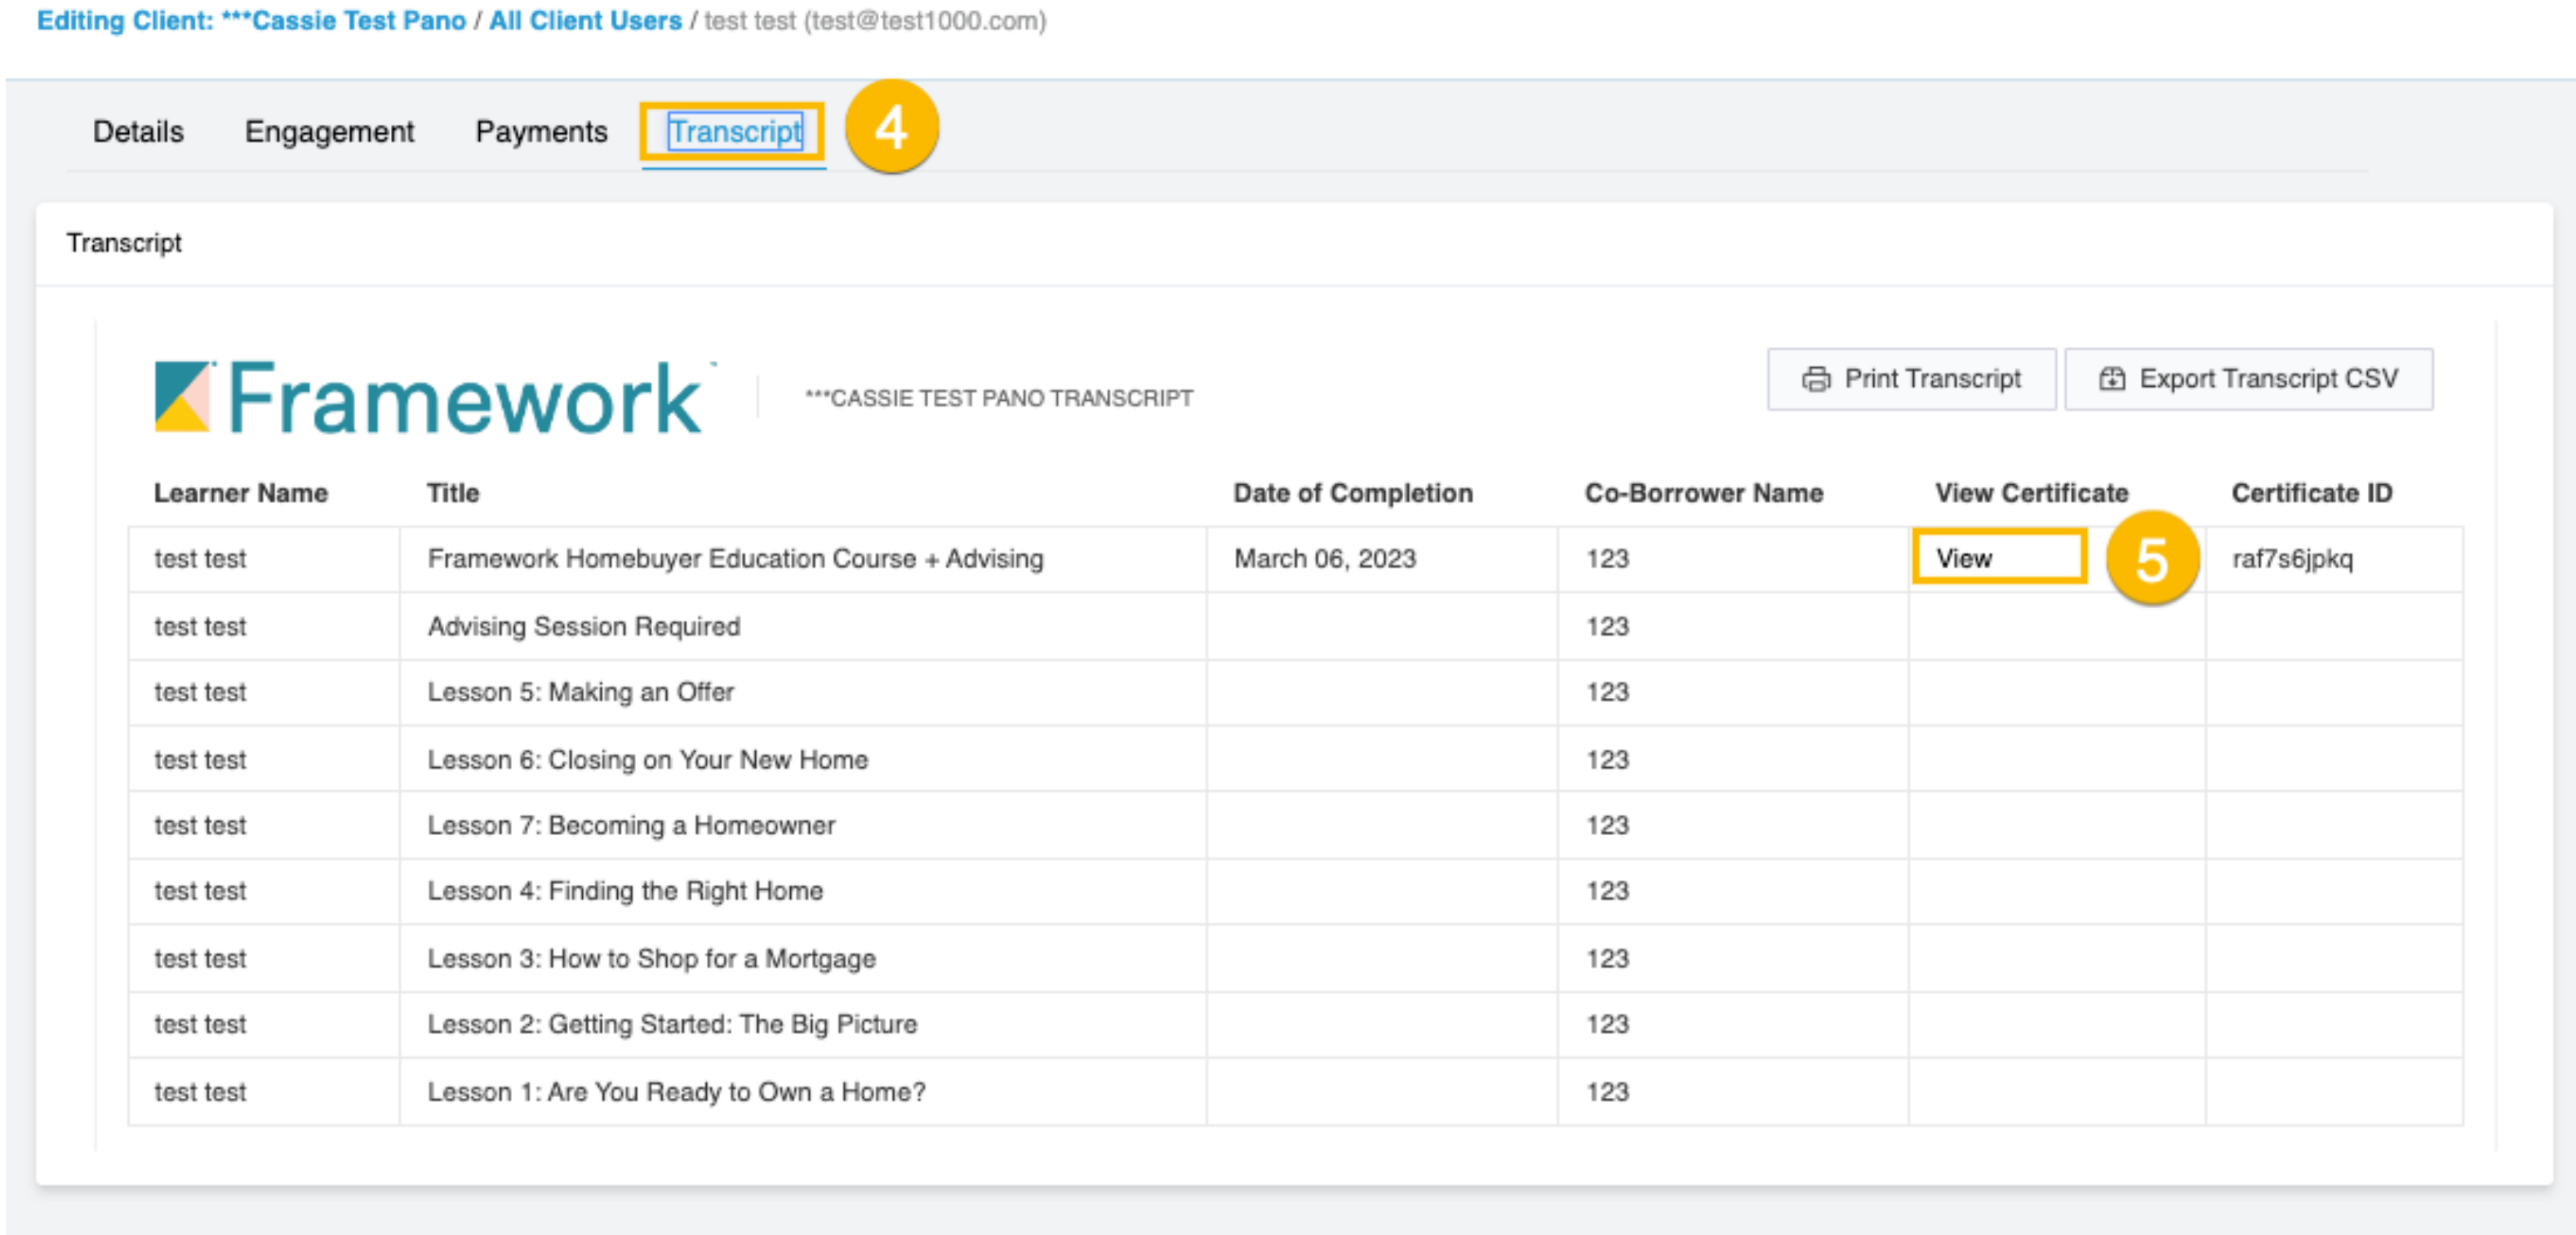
Editing Client: ***Cassie Test Pano / All Client Users / test test (test@test1000.com)

Details Engagement Payments Transcript 4

Transcript

Framework ***CASSIE TEST PANO TRANSCRIPT

Print Transcript Export Transcript CSV

| Learner Name | Title | Date of Completion | Co-Borrower Name | View Certificate | Certificate ID |
|---|---|---|---|---|---|
| test test | Framework Homebuyer Education Course + Advising | March 06, 2023 | 123 | View 5 | raf7s6jpkq |
| test test | Advising Session Required | | 123 | | |
| test test | Lesson 5: Making an Offer | | 123 | | |
| test test | Lesson 6: Closing on Your New Home | | 123 | | |
| test test | Lesson 7: Becoming a Homeowner | | 123 | | |
| test test | Lesson 4: Finding the Right Home | | 123 | | |
| test test | Lesson 3: How to Shop for a Mortgage | | 123 | | |
| test test | Lesson 2: Getting Started: The Big Picture | | 123 | | |
| test test | Lesson 1: Are You Ready to Own a Home? | | 123 | | |